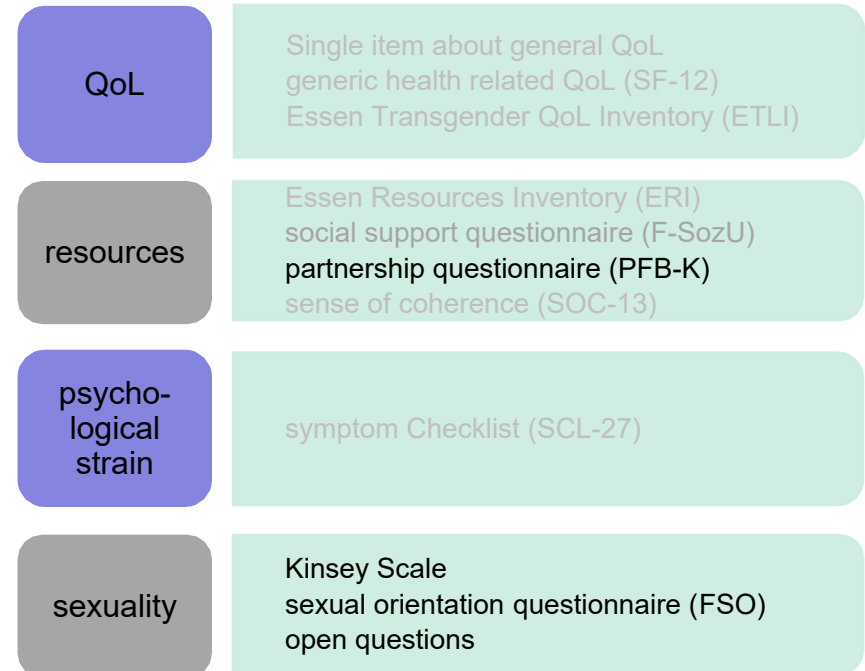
QoL

Single item about general QoL
generic health related QoL (SF-12)
Essen Transgender QoL Inventory (ETLI)

resources

Essen Resources Inventory (ERI)
social support questionnaire (F-SozU)
partnership questionnaire (PFB-K)
sense of coherence (SOC-13)

psychological strain

symptom Checklist (SCL-27)

sexuality

Kinsey Scale
sexual orientation questionnaire (FSO)
open questions